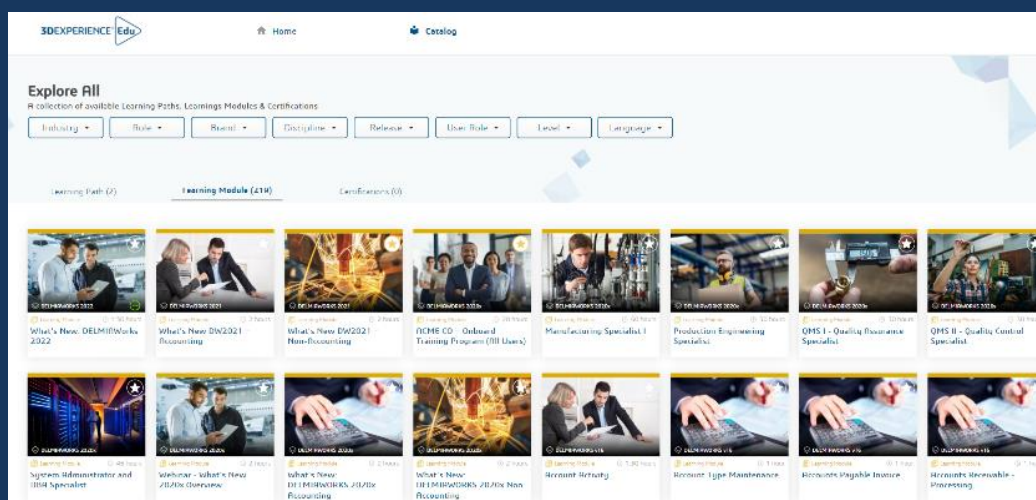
3DEXPERIENCE Edu

Home

Catalog

Explore All

A collection of available Learning Paths, Learnings Modules & Certifications

Industry ▾

Role ▾

Brand ▾

Discipline ▾

Release ▾

User Role ▾

Level ▾

Language ▾

Learning Path (7)

Learning Module (414)

Certifications (0)

DELMIAWORKS 2022

What's New: DELMIAWorks 2022

DELMIAWORKS 2021

What's New DW2021 Accounting

DELMIAWORKS 2021

What's New DW2021 Non-Accounting

DELMIAWORKS 2020x

ACME CO - Onboard Training Program (All Users)

DELMIAWORKS 2020x

Manufacturing Specialist I

DELMIAWORKS 2020x

Production Engineering Specialist

DELMIAWORKS 2020x

QMS I - Quality Assurance Specialist

DELMIAWORKS 2020x

QMS II - Quality Control Specialist

DELMIAWORKS 2020x

System Administrator and IBM Specialist

DELMIAWORKS 2020x

Webinar - What's New 2020x Overview

DELMIAWORKS 2020x

What's New: DELMIAWORKS 2020x Accounting

DELMIAWORKS 2020x

What's New: DELMIAWORKS 2020x Non Accounting

DELMIAWORKS

Account Activity

DELMIAWORKS V16

Account Type Maintenance

DELMIAWORKS V16

Accounts Payable Invoice

DELMIAWORKS V16

Accounts Receivable - Processing